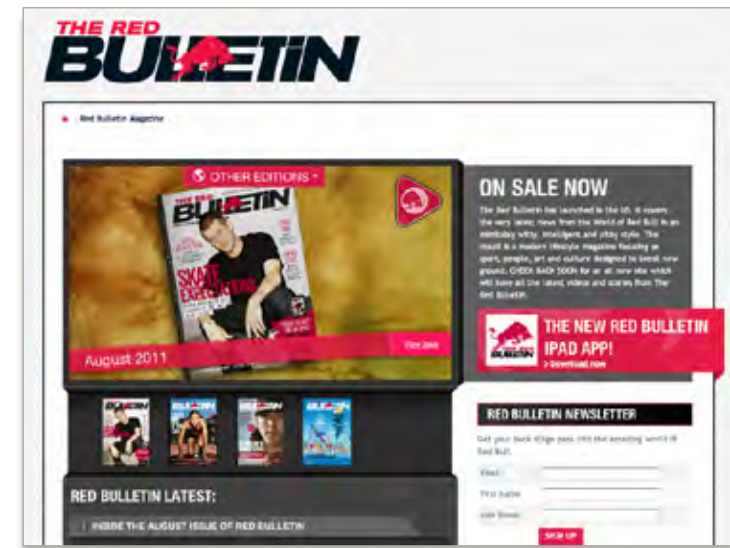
THE RED
BULLETIN

Red Bulletin Magazine

OTHER EDITIONS

BULLETIN

SKATE

August 2011

View issue

ON SALE NOW

The Red Bulletin has launched in the US. It covers the very latest news from the World of Red Bull in an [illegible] witty, intelligent and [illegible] style. The result is a modern lifestyle magazine focusing on sport, people, art and culture designed to break new ground. CHECK BACK SOON for an all new site which will have all the latest videos and stories from The Red Bulletin.

THE NEW RED BULLETIN IPAD APP!

> Download now

RED BULLETIN NEWSLETTER

Get your back stage pass into the amazing world of Red Bull.

Email

First Name

Last Name

SIGN UP

RED BULLETIN LATEST:

INSIDE THE AUGUST ISSUE OF RED BULLETIN